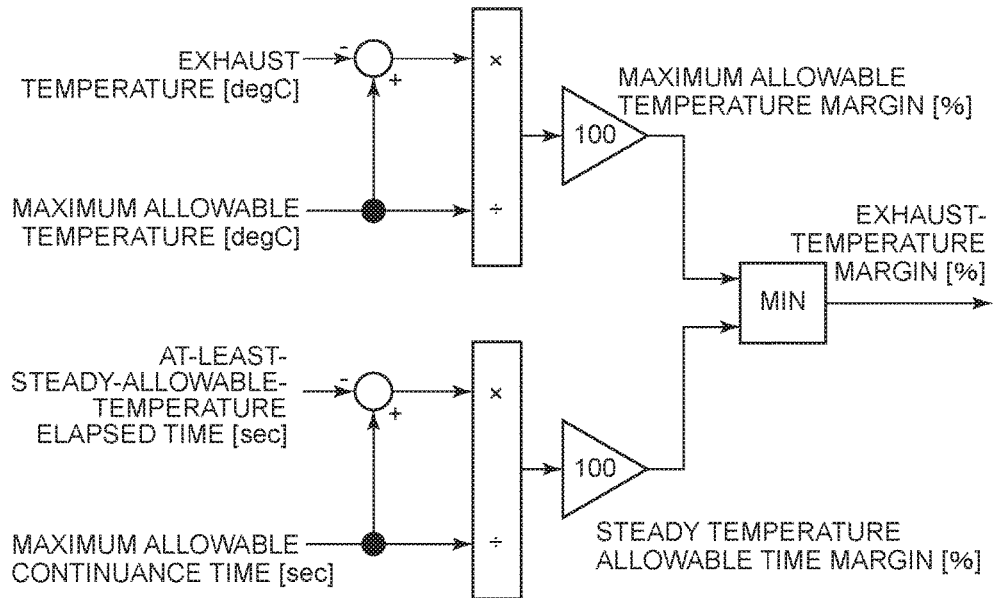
EXHAUST TEMPERATURE [degC]

-

+

MAXIMUM ALLOWABLE TEMPERATURE [degC]

×

÷

100

MAXIMUM ALLOWABLE TEMPERATURE MARGIN [%]

EXHAUST-TEMPERATURE MARGIN [%]

MIN

AT-LEAST-STEADY-ALLOWABLE-TEMPERATURE ELAPSED TIME [sec]

-

+

MAXIMUM ALLOWABLE CONTINUANCE TIME [sec]

×

÷

100

STEADY TEMPERATURE ALLOWABLE TIME MARGIN [%]